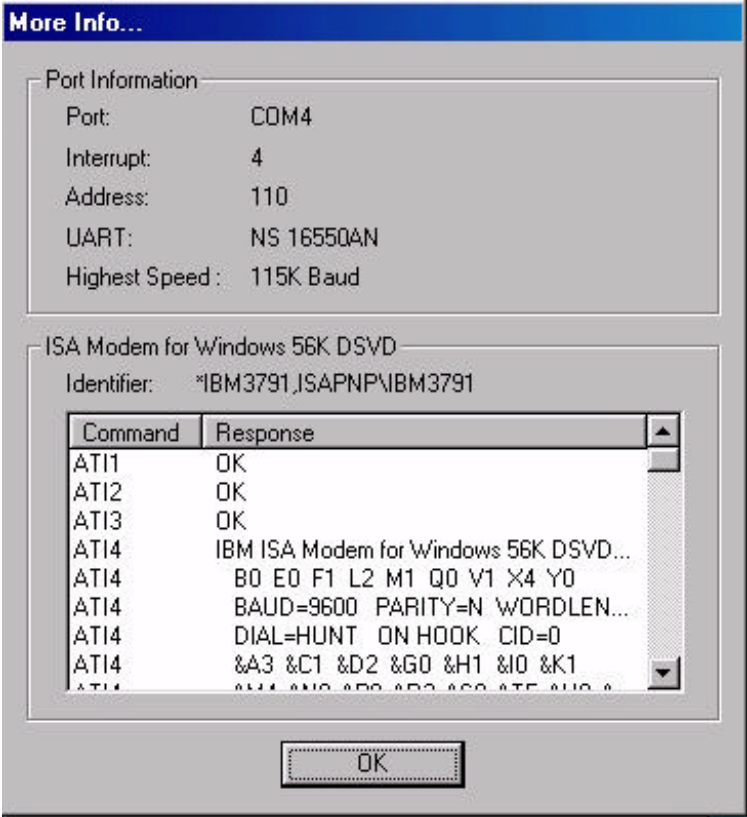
More Info...

Port Information

Port: COM4

Interrupt: 4

Address: 110

UART: NS 16550AN

Highest Speed : 115K Baud

ISA Modem for Windows 56K DSVD

Identifier: *IBM3791,ISAPNP\IBM3791

| Command | Response |
|---|---|
| ATI1 | OK |
| ATI2 | OK |
| ATI3 | OK |
| ATI4 | IBM ISA Modem for Windows 56K DSVD... |
| ATI4 | B0 E0 F1 L2 M1 Q0 V1 X4 Y0 |
| ATI4 | BAUD=9600 PARITY=N WORDLEN... |
| ATI4 | DIAL=HUNT ON HOOK CID=0 |
| ATI4 | &A3 &C1 &D2 &G0 &H1 &I0 &K1 |
| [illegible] | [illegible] |

OK